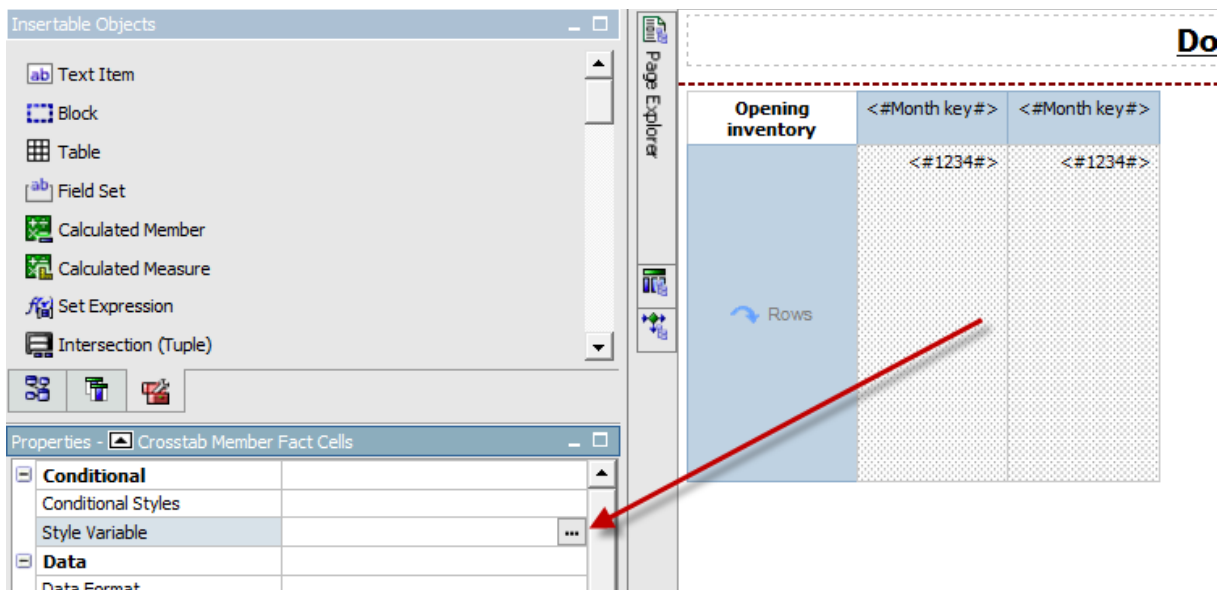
Insertable Objects

Text Item
Block
Table
Field Set
Calculated Member
Calculated Measure
Set Expression
Intersection (Tuple)

Properties - Crosstab Member Fact Cells

| | |
|---|---|
| Conditional | |
| Conditional Styles | |
| Style Variable | ... |
| Data | |
| Data Format | |

Page Explorer

Do

| Opening inventory | <#Month key#> | <#Month key#> |
|---|---|---|
| Rows | <#1234#> | <#1234#> |